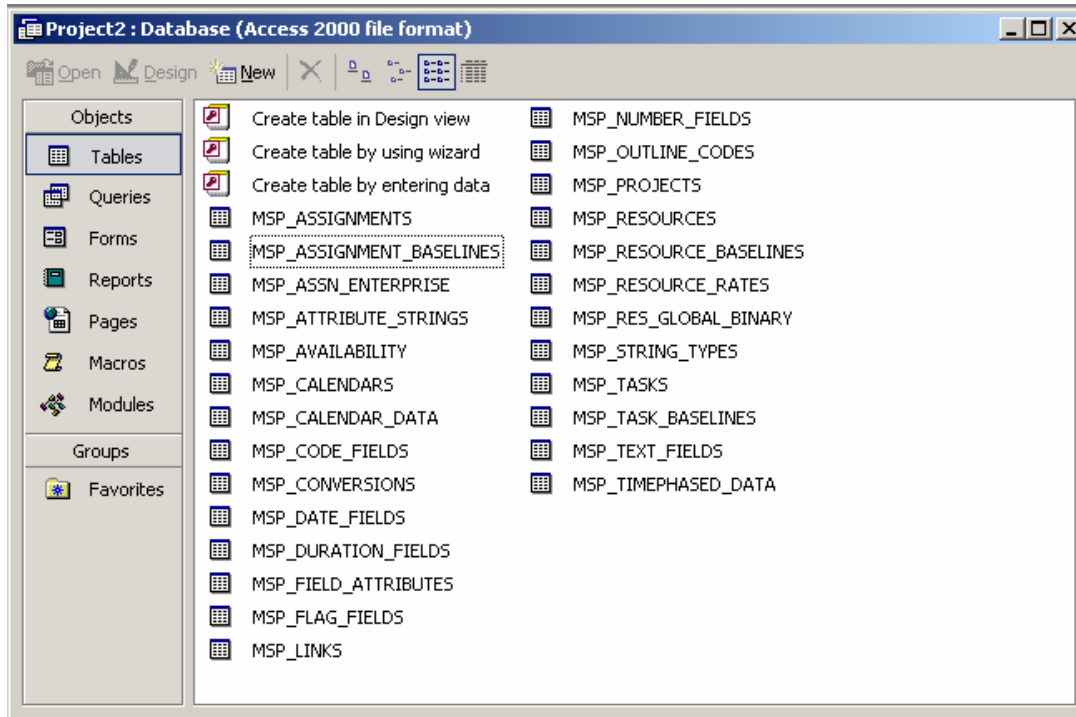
Project2 : Database (Access 2000 file format)

Open Design New

Objects
Tables
Queries
Forms
Reports
Pages
Macros
Modules
Groups
Favorites

Create table in Design view
Create table by using wizard
Create table by entering data
MSP_ASSIGNMENTS
MSP_ASSIGNMENT_BASELINES
MSP_ASSN_ENTERPRISE
MSP_ATTRIBUTE_STRINGS
MSP_AVAILABILITY
MSP_CALENDARS
MSP_CALENDAR_DATA
MSP_CODE_FIELDS
MSP_CONVERSIONS
MSP_DATE_FIELDS
MSP_DURATION_FIELDS
MSP_FIELD_ATTRIBUTES
MSP_FLAG_FIELDS
MSP_LINKS
MSP_NUMBER_FIELDS
MSP_OUTLINE_CODES
MSP_PROJECTS
MSP_RESOURCES
MSP_RESOURCE_BASELINES
MSP_RESOURCE_RATES
MSP_RES_GLOBAL_BINARY
MSP_STRING_TYPES
MSP_TASKS
MSP_TASK_BASELINES
MSP_TEXT_FIELDS
MSP_TIMEPHASED_DATA